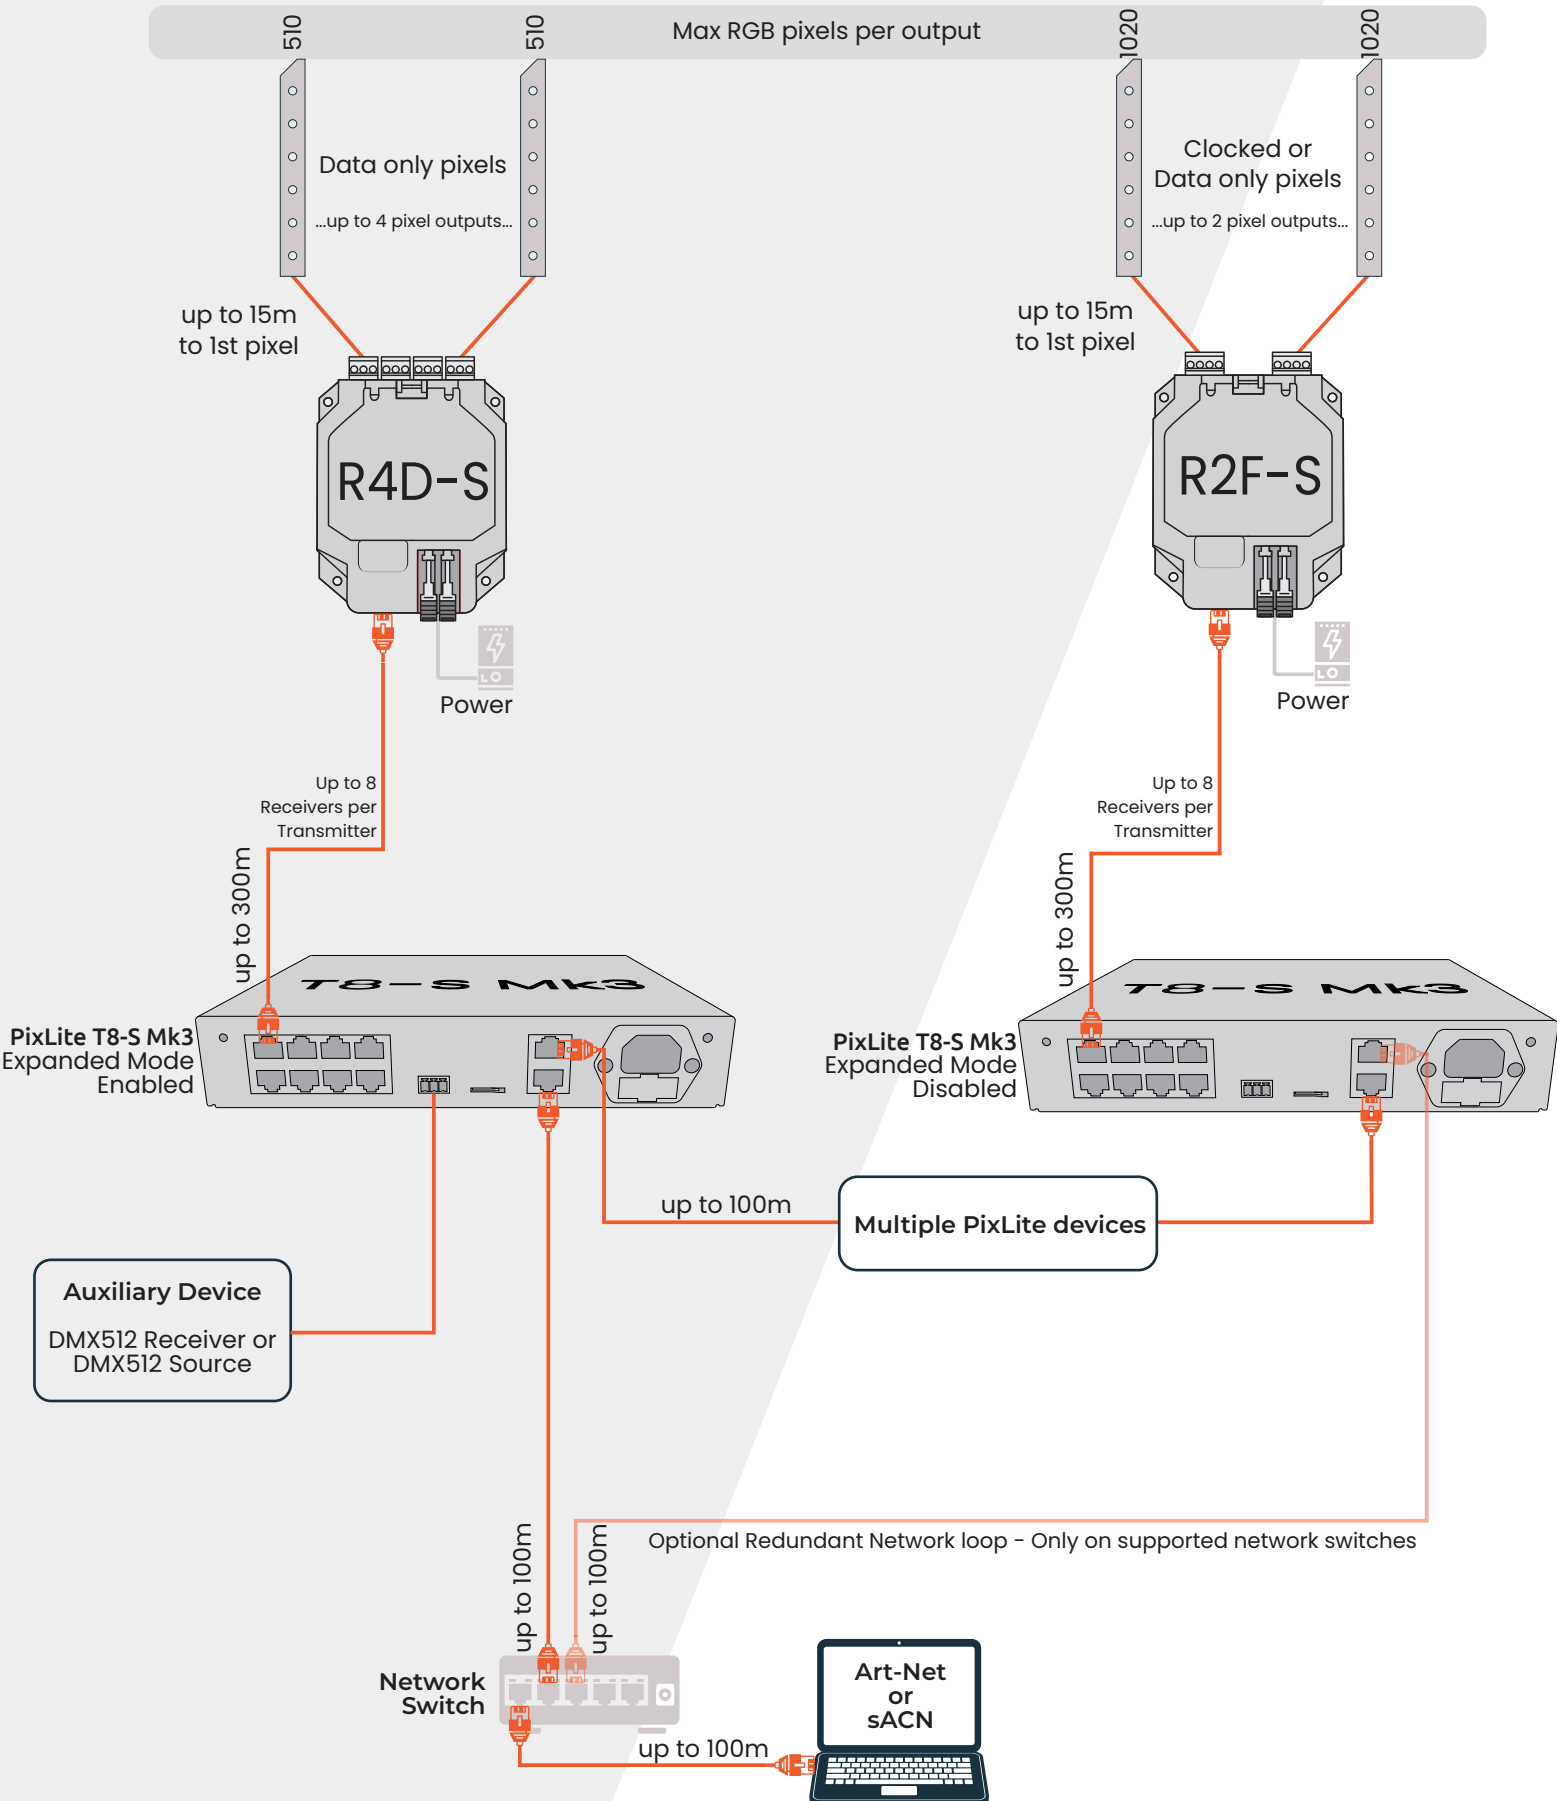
510

510

Max RGB pixels per output

1020

1020

Data only pixels

...up to 4 pixel outputs...

Clocked or Data only pixels

...up to 2 pixel outputs...

up to 15m to 1st pixel

up to 15m to 1st pixel

R4D-S

R2F-S

LO

Power

LO

Power

Up to 8 Receivers per Transmitter

Up to 8 Receivers per Transmitter

up to 300m

up to 300m

T8-S Mk3

T8-S Mk3

PixLite T8-S Mk3 Expanded Mode Enabled

PixLite T8-S Mk3 Expanded Mode Disabled

up to 100m

Multiple PixLite devices

Auxiliary Device

DMX512 Receiver or DMX512 Source

Optional Redundant Network loop - Only on supported network switches

up to 100m

up to 100m

Network Switch

Art-Net or sACN

up to 100m